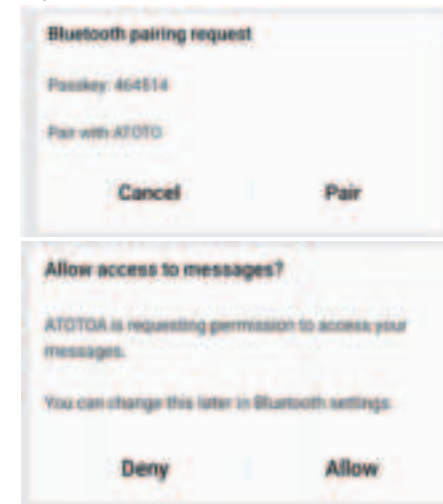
Bluetooth pairing request

Passkey: 464514

Pair with ATOTO

Cancel

Pair

Allow access to messages?

ATOTOA is requesting permission to access your messages.

You can change this later in Bluetooth settings.

Deny

Allow